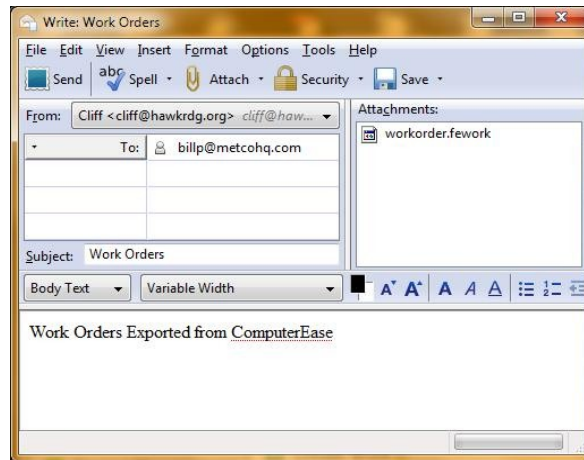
Write: Work Orders

File Edit View Insert Format Options Tools Help

Send abc Spell Attach Security Save

From: Cliff <cliff@hawkrdg.org> cliff@haw...

To: billp@metcohq.com

Attachments:

workorder.fework

Subject: Work Orders

Body Text Variable Width

Work Orders Exported from ComputerEase